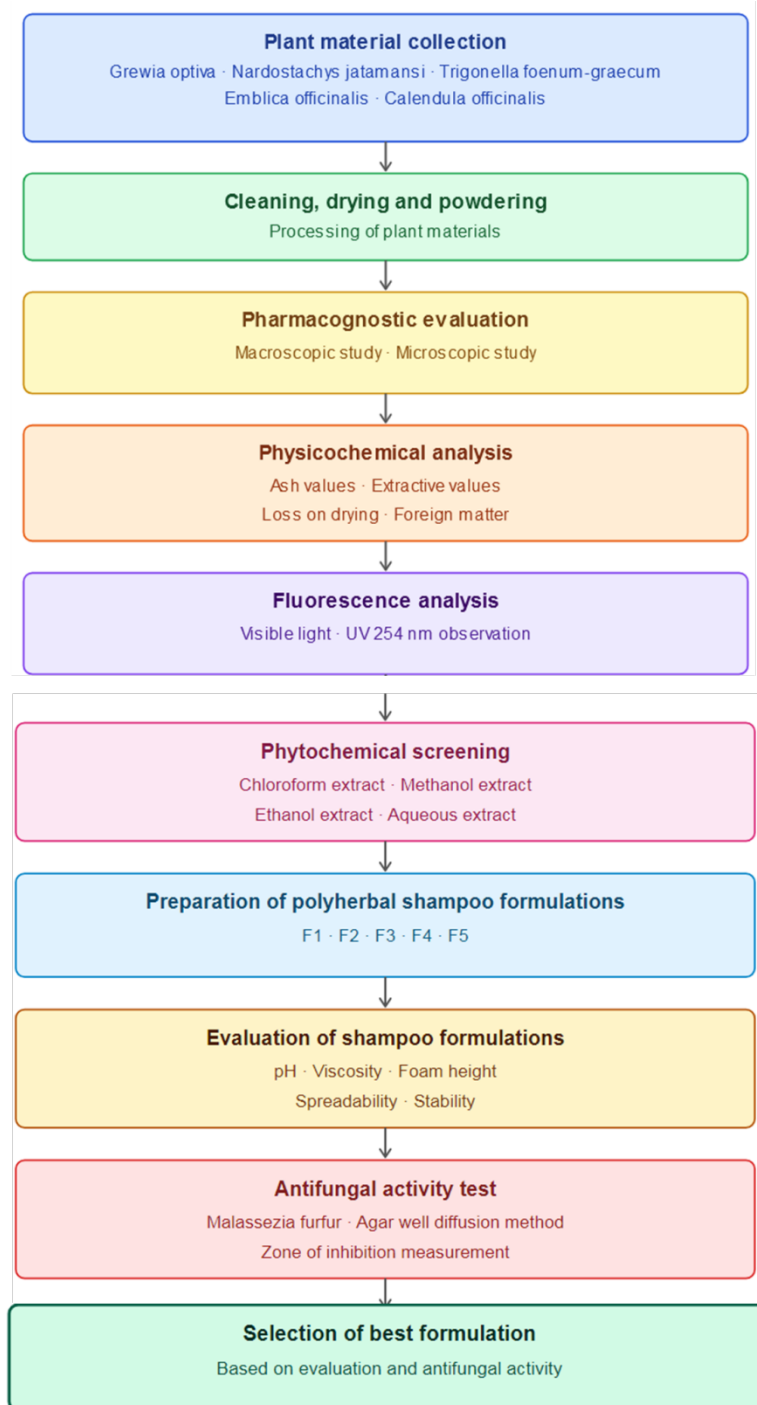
Plant material collection
Grewia optiva · Nardostachys jatamansi · Trigonella foenum-graecum
Emblica officinalis · Calendula officinalis

Cleaning, drying and powdering
Processing of plant materials

Pharmacognostic evaluation
Macroscopic study · Microscopic study

Physicochemical analysis
Ash values · Extractive values
Loss on drying · Foreign matter

Fluorescence analysis
Visible light · UV 254 nm observation

Phytochemical screening
Chloroform extract · Methanol extract
Ethanol extract · Aqueous extract

Preparation of polyherbal shampoo formulations
F1 · F2 · F3 · F4 · F5

Evaluation of shampoo formulations
pH · Viscosity · Foam height
Spreadability · Stability

Antifungal activity test
Malassezia furfur · Agar well diffusion method
Zone of inhibition measurement

Selection of best formulation
Based on evaluation and antifungal activity